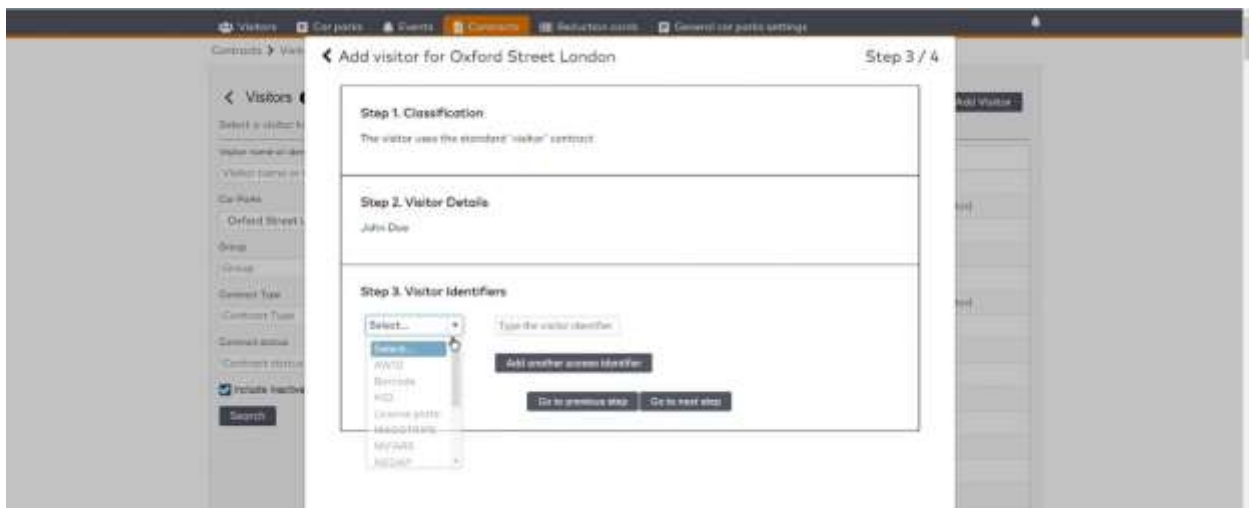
Visitors Car parks Events Contracts Reduction cards General car parks settings

Contracts > Visi

< Visitors

Select a visitor fo

Visitor name or ider

Visitor name or i

Car Parks

Oxford Street L

Group

Group

Contract Type

Contract Type

Contract status

Contract status

Include inactive

Search

Add Visitor

< Add visitor for Oxford Street London

Step 3 / 4

Step 1. Classification

The visitor uses the standard "visitor" contract

Step 2. Visitor Details

John Doe

Step 3. Visitor Identifiers

Select...

Type the visitor identifier

Select...
AVI10
Barcode
KID
License plate
MAGSTRIPE
MIFARE
NEDAP

Add another access identifier

Go to previous step

Go to next step